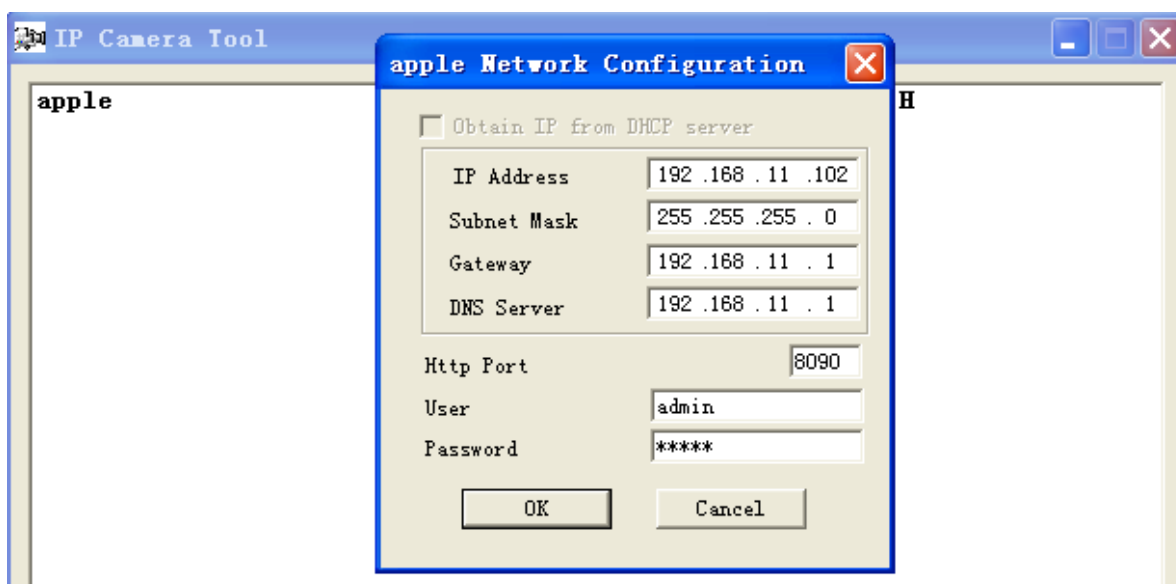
IP Camera Tool

apple

H

apple Network Configuration

Obtain IP from DHCP server

IP Address 192 .168 . 11 .102

Subnet Mask 255 .255 .255 . 0

Gateway 192 .168 . 11 . 1

DNS Server 192 .168 . 11 . 1

Http Port 8090

User admin

Password *****

OK

Cancel